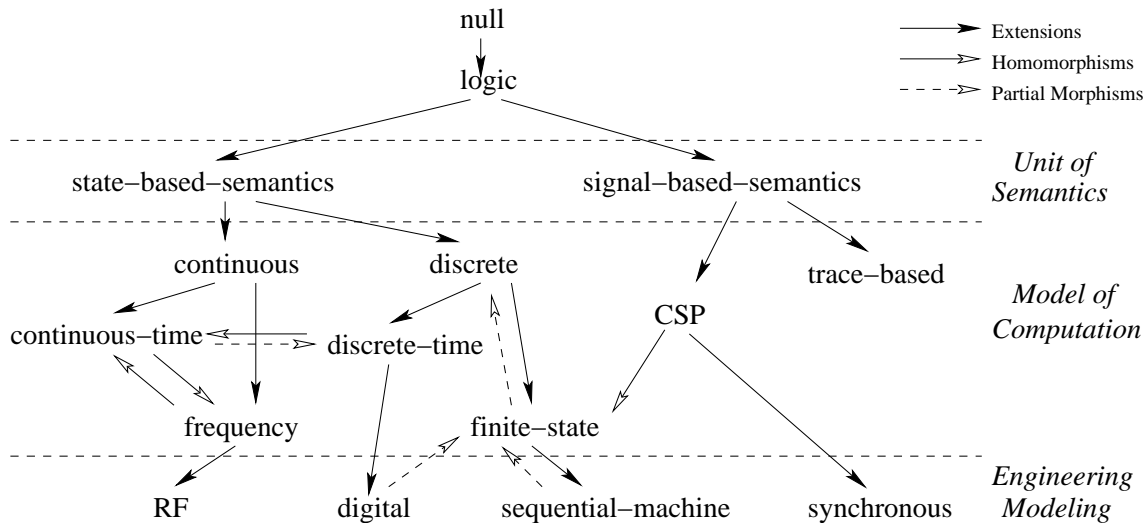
Extensions
Homomorphisms
Partial Morphisms

null

logic

Unit of Semantics

state−based−semantics

signal−based−semantics

Model of Computation

continuous

discrete

trace−based

continuous−time

discrete−time

CSP

frequency

finite−state

Engineering Modeling

RF

digital

sequential−machine

synchronous